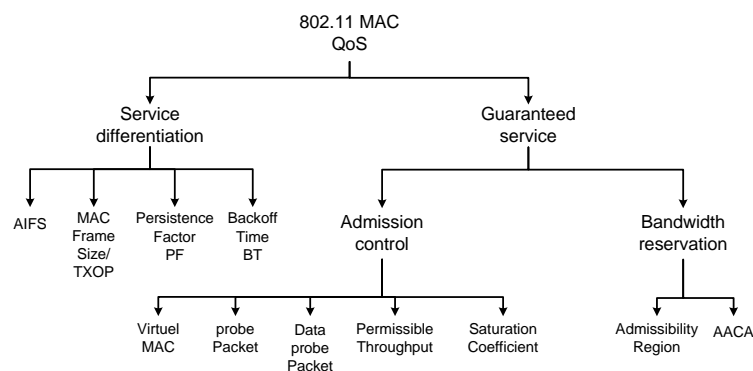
802.11 MAC QoS

Service differentiation

Guaranteed service

AIFS

MAC Frame Size/ TXOP

Persistence Factor PF

Backoff Time BT

Admission control

Bandwidth reservation

Virtuel MAC

probe Packet

Data probe Packet

Permissible Throughput

Saturation Coefficient

Admissibility Region

AACA